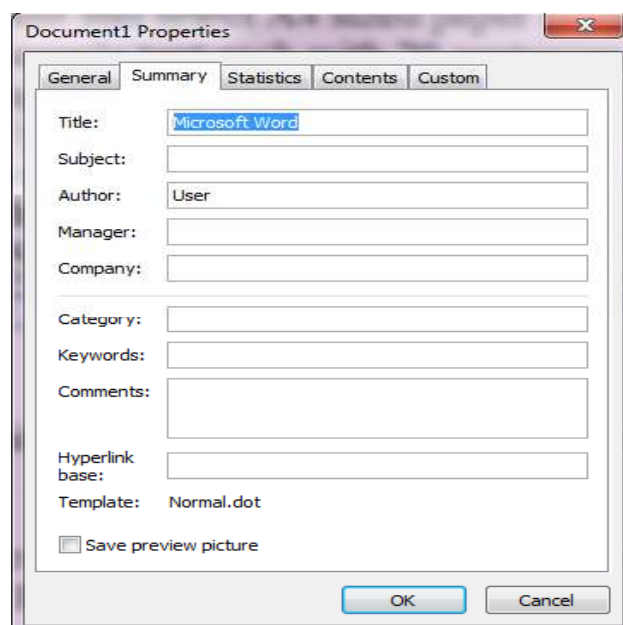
Document1 Properties

General | Summary | Statistics | Contents | Custom

Title: Microsoft Word

Subject:

Author: User

Manager:

Company:

Category:

Keywords:

Comments:

Hyperlink base:

Template: Normal.dot

Save preview picture

OK

Cancel